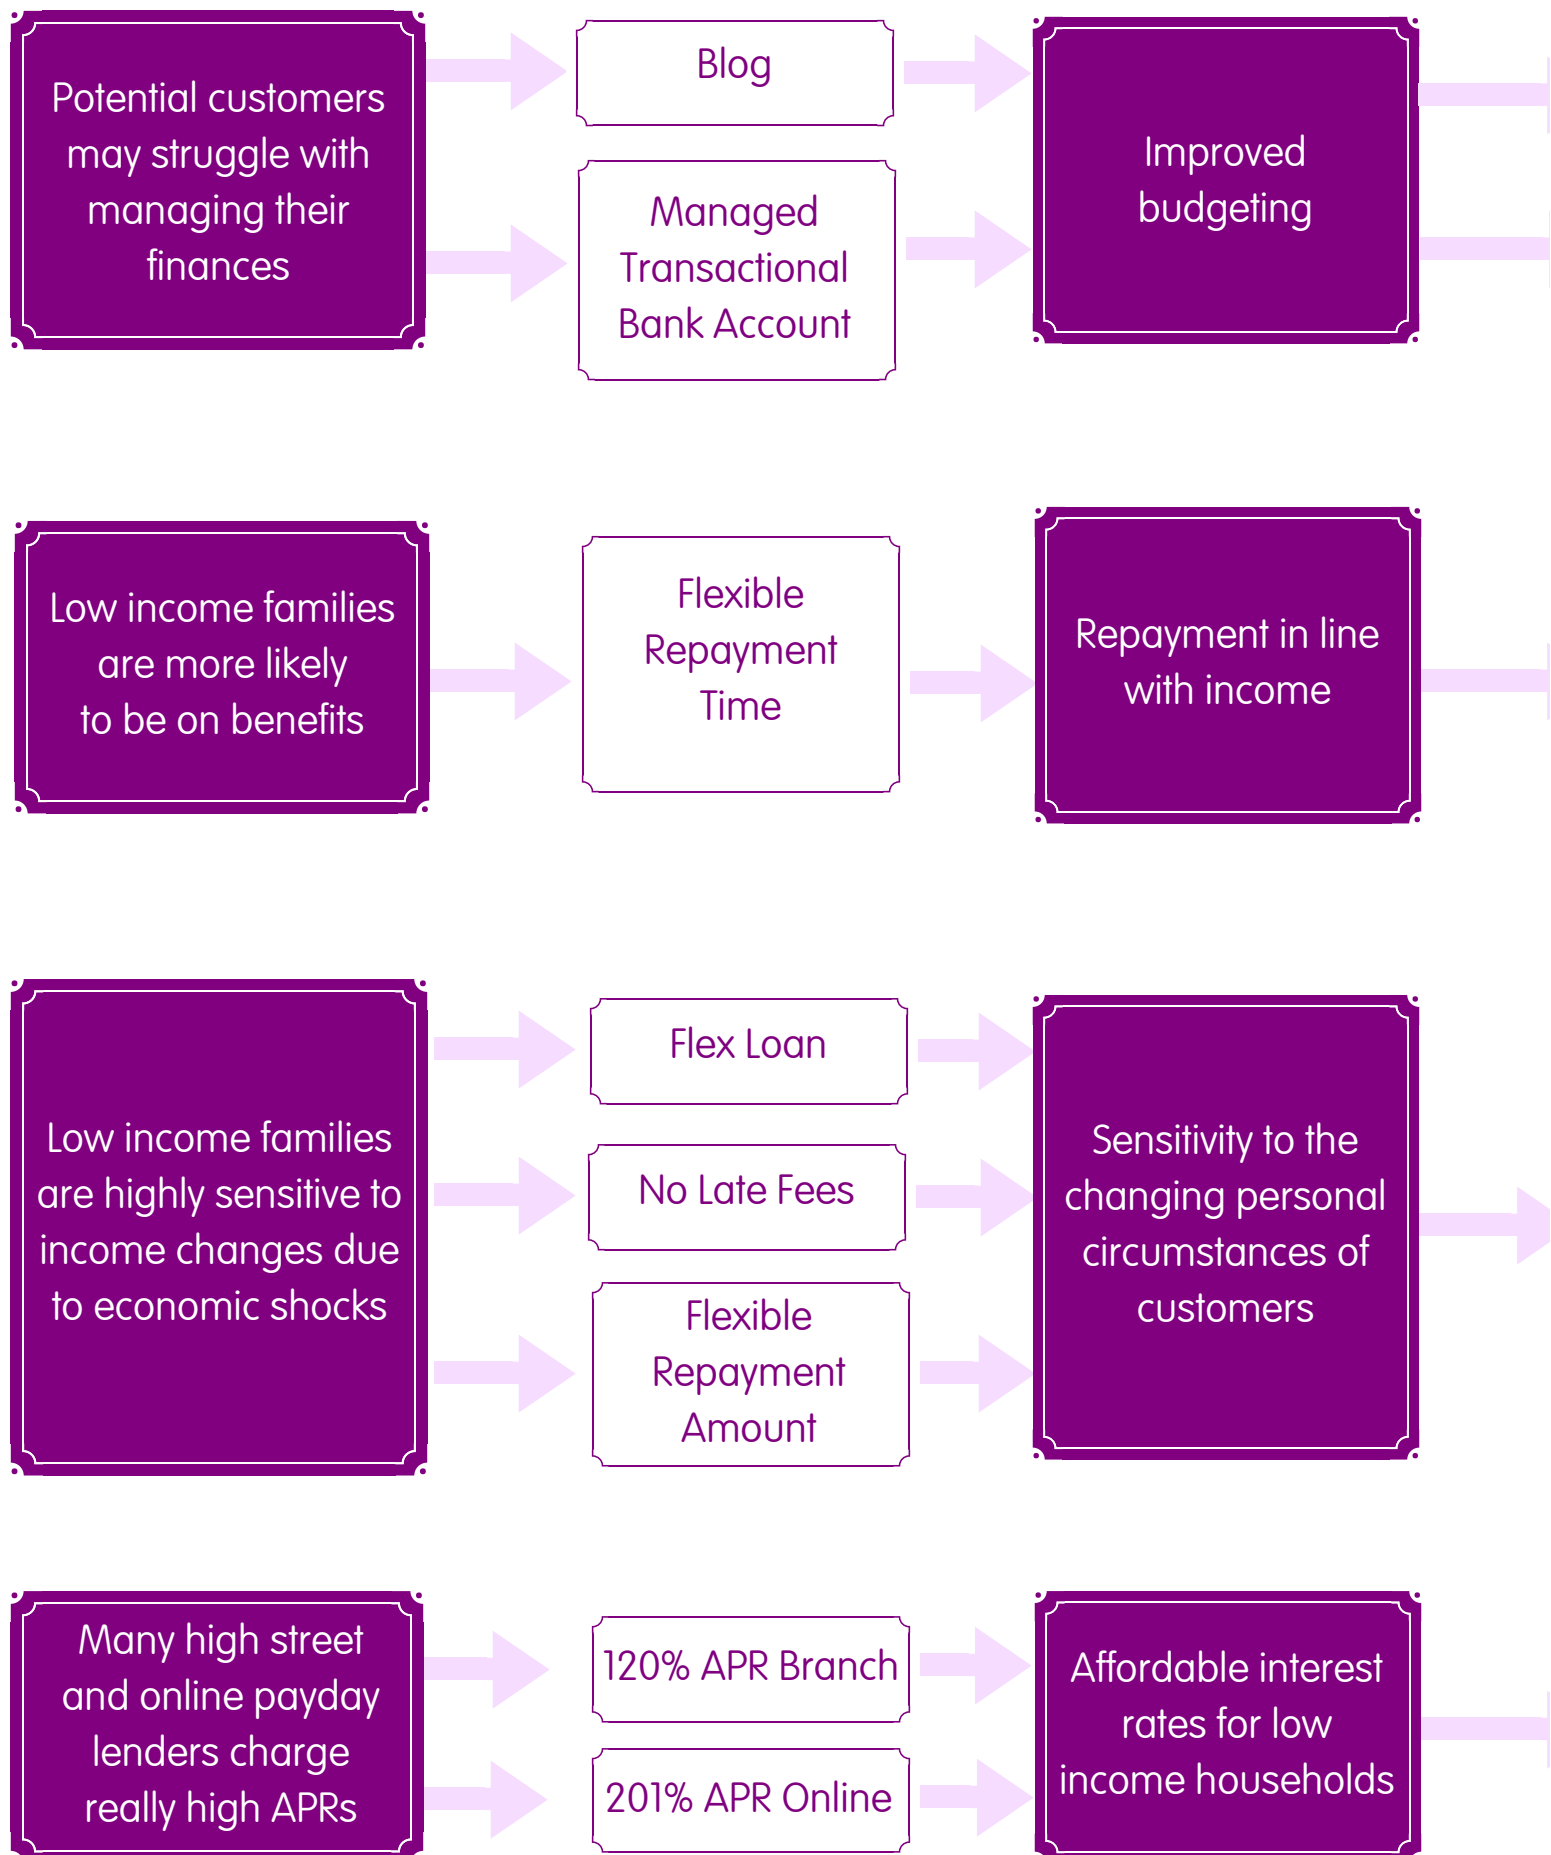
Potential customers may struggle with managing their finances

Blog

Managed Transactional Bank Account

Improved budgeting

Low income families are more likely to be on benefits

Flexible Repayment Time

Repayment in line with income

Low income families are highly sensitive to income changes due to economic shocks

Flex Loan

No Late Fees

Flexible Repayment Amount

Sensitivity to the changing personal circumstances of customers

Many high street and online payday lenders charge really high APRs

120% APR Branch

201% APR Online

Affordable interest rates for low income households